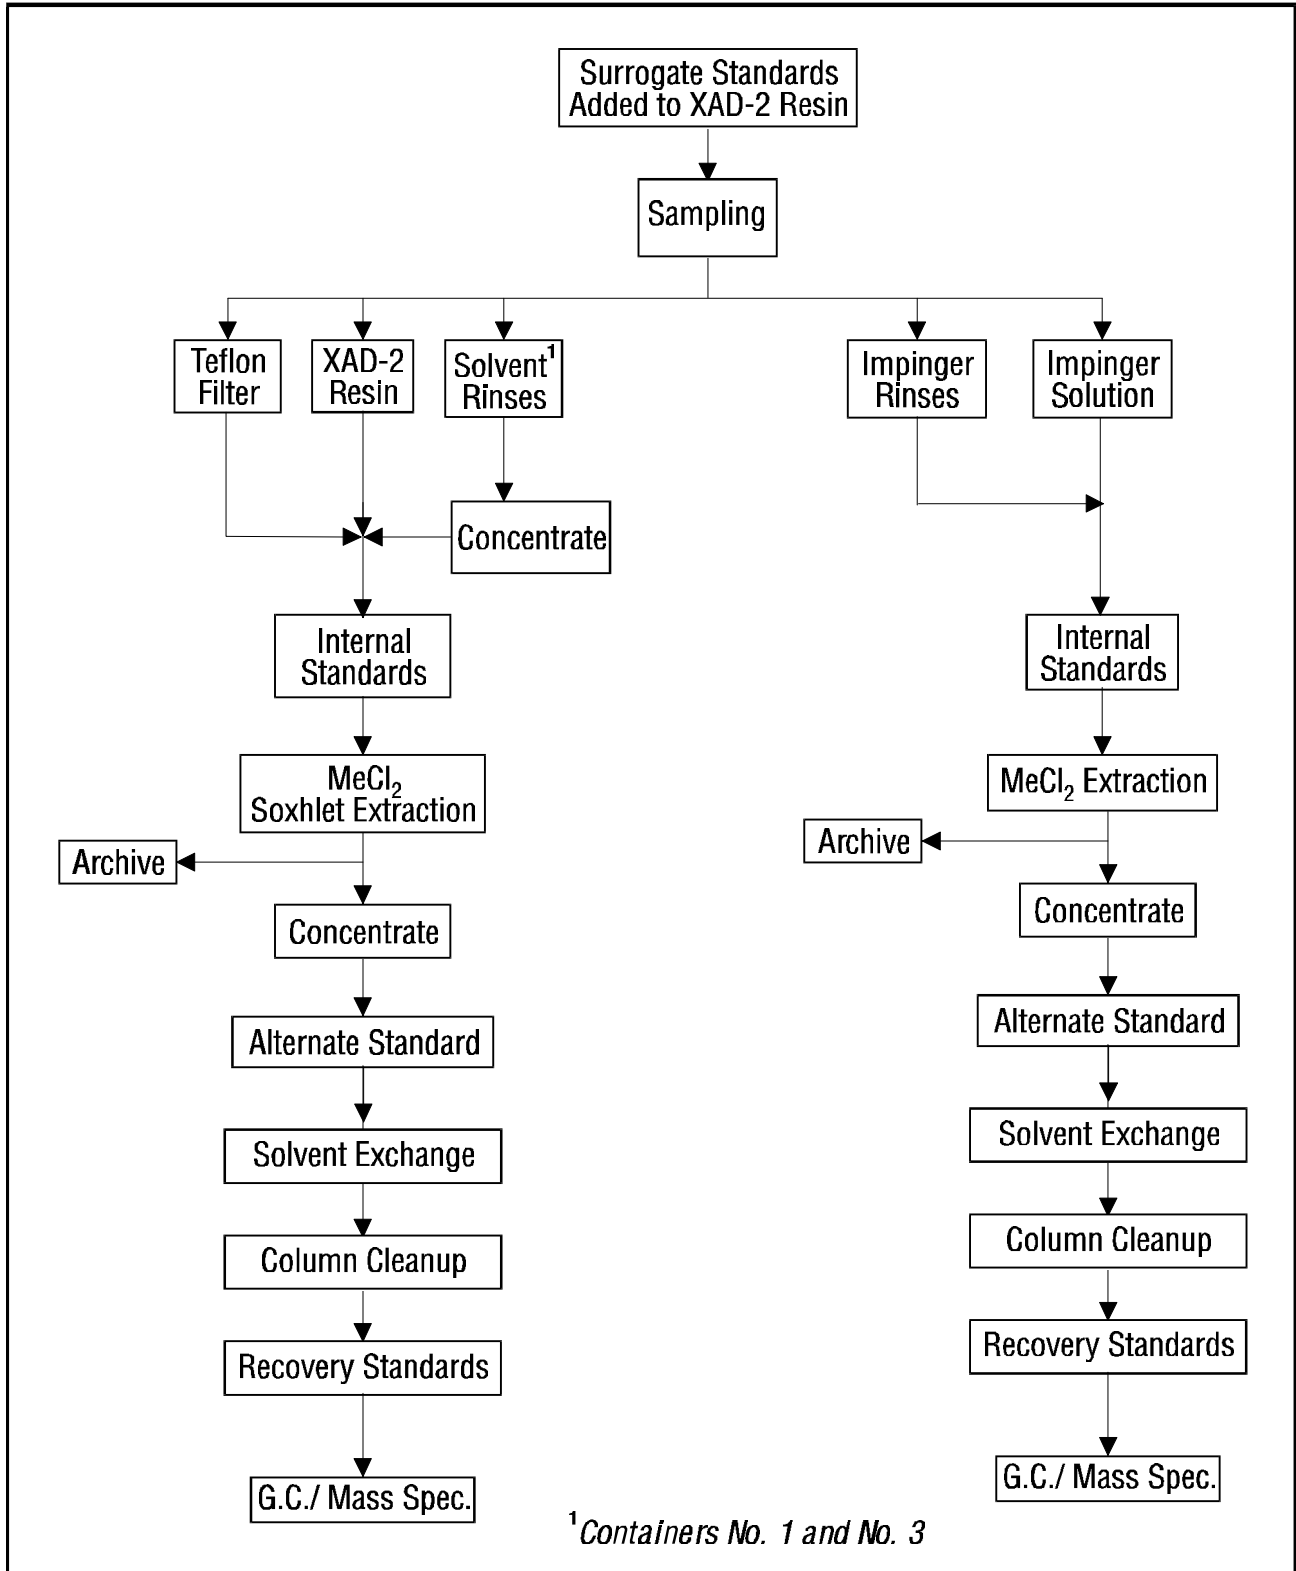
Surrogate Standards Added to XAD-2 Resin

Sampling

Teflon Filter

XAD-2 Resin

Solvent$^1$ Rinses

Impinger Rinses

Impinger Solution

Concentrate

Internal Standards

$MeCl_2$ Soxhlet Extraction

Archive

Concentrate

Alternate Standard

Solvent Exchange

Column Cleanup

Recovery Standards

G.C./ Mass Spec.

Internal Standards

$MeCl_2$ Extraction

Archive

Concentrate

Alternate Standard

Solvent Exchange

Column Cleanup

Recovery Standards

G.C./ Mass Spec.

$^1$Containers No. 1 and No. 3